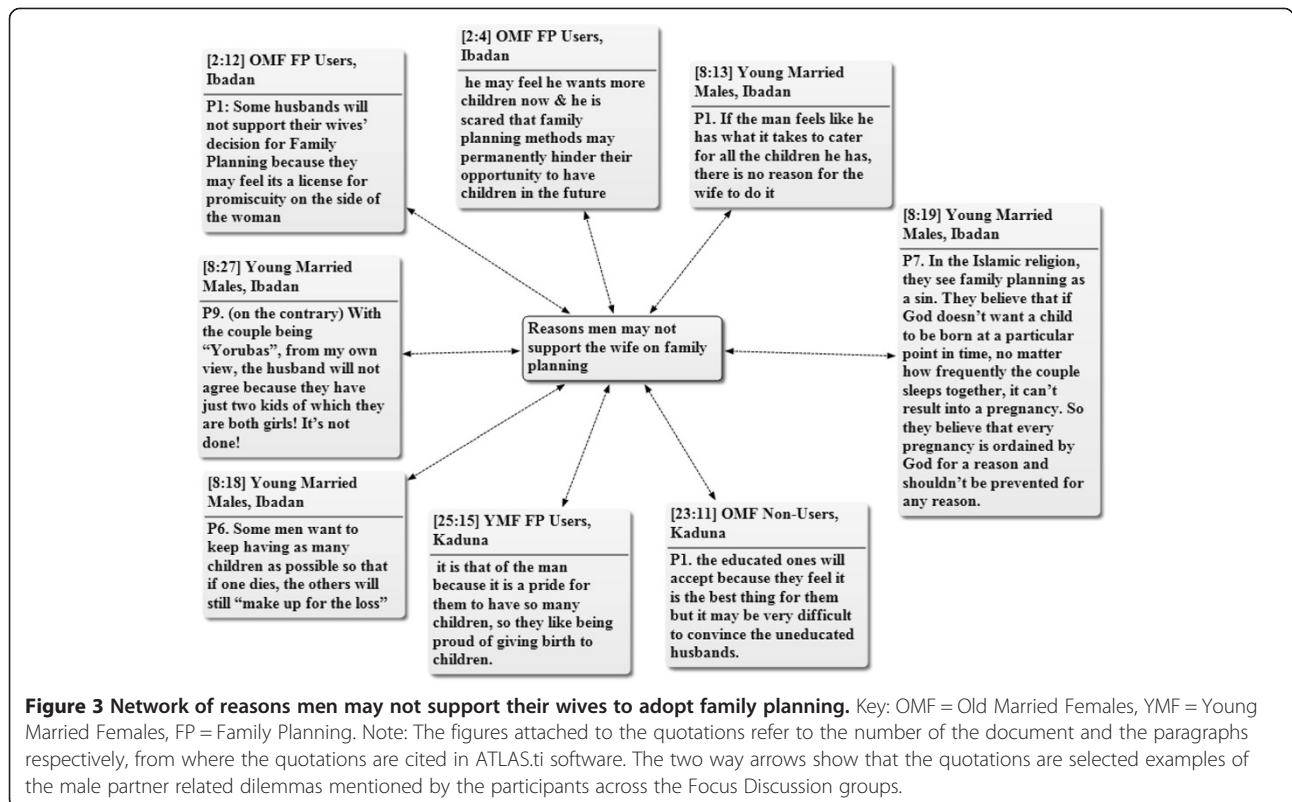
[2:12] OMF FP Users, Ibadan

P1: Some husbands will not support their wives' decision for Family Planning because they may feel its a license for promiscuity on the side of the woman

[2:4] OMF FP Users, Ibadan

he may feel he wants more children now & he is scared that family planning methods may permanently hinder their opportunity to have children in the future

[8:13] Young Married Males, Ibadan

P1. If the man feels like he has what it takes to cater for all the children he has, there is no reason for the wife to do it

[8:19] Young Married Males, Ibadan

P7. In the Islamic religion, they see family planning as a sin. They believe that if God doesn't want a child to be born at a particular point in time, no matter how frequently the couple sleeps together, it can't result into a pregnancy. So they believe that every pregnancy is ordained by God for a reason and shouldn't be prevented for any reason.

[8:27] Young Married Males, Ibadan

P9. (on the contrary) With the couple being "Yorubas", from my own view, the husband will not agree because they have just two kids of which they are both girls! It's not done!

Reasons men may not support the wife on family planning

[8:18] Young Married Males, Ibadan

P6. Some men want to keep having as many children as possible so that if one dies, the others will still "make up for the loss"

[25:15] YMF FP Users, Kaduna

it is that of the man because it is a pride for them to have so many children, so they like being proud of giving birth to children.

[23:11] OMF Non-Users, Kaduna

P1. the educated ones will accept because they feel it is the best thing for them but it may be very difficult to convince the uneducated husbands.

**Figure 3 Network of reasons men may not support their wives to adopt family planning.** Key: OMF = Old Married Females, YMF = Young Married Females, FP = Family Planning. Note: The figures attached to the quotations refer to the number of the document and the paragraphs respectively, from where the quotations are cited in ATLAS.ti software. The two way arrows show that the quotations are selected examples of the male partner related dilemmas mentioned by the participants across the Focus Discussion groups.